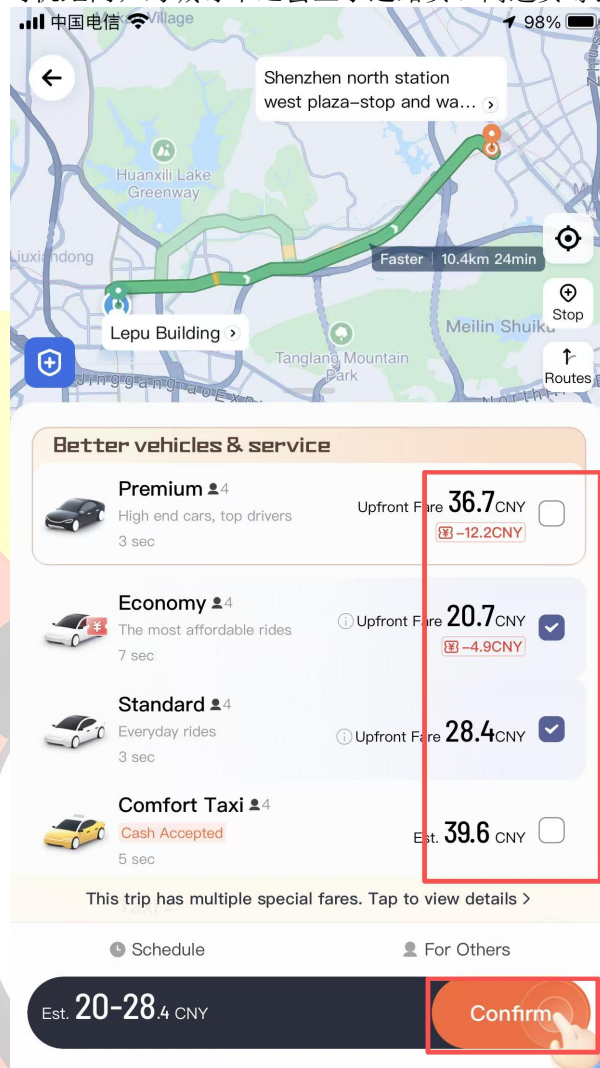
中国电信 Village 98%

Shenzhen north station west plaza-stop and wa...

Huanxili Lake Greenway

Liuxiandong

Faster 10.4km 24min

Stop

Lepu Building

Meilin Shuiku

Tanglang Mountain Park

Routes

Better vehicles & service

Premium 4
High end cars, top drivers
3 sec
Upfront Fare 36.7CNY
-12.2CNY

Economy 4
The most affordable rides
7 sec
Upfront Fare 20.7CNY
-4.9CNY

Standard 4
Everyday rides
3 sec
Upfront Fare 28.4CNY

Comfort Taxi 4
Cash Accepted
5 sec
Est. 39.6 CNY

This trip has multiple special fares. Tap to view details >

Schedule

For Others

Est. 20-28.4 CNY

Confirm